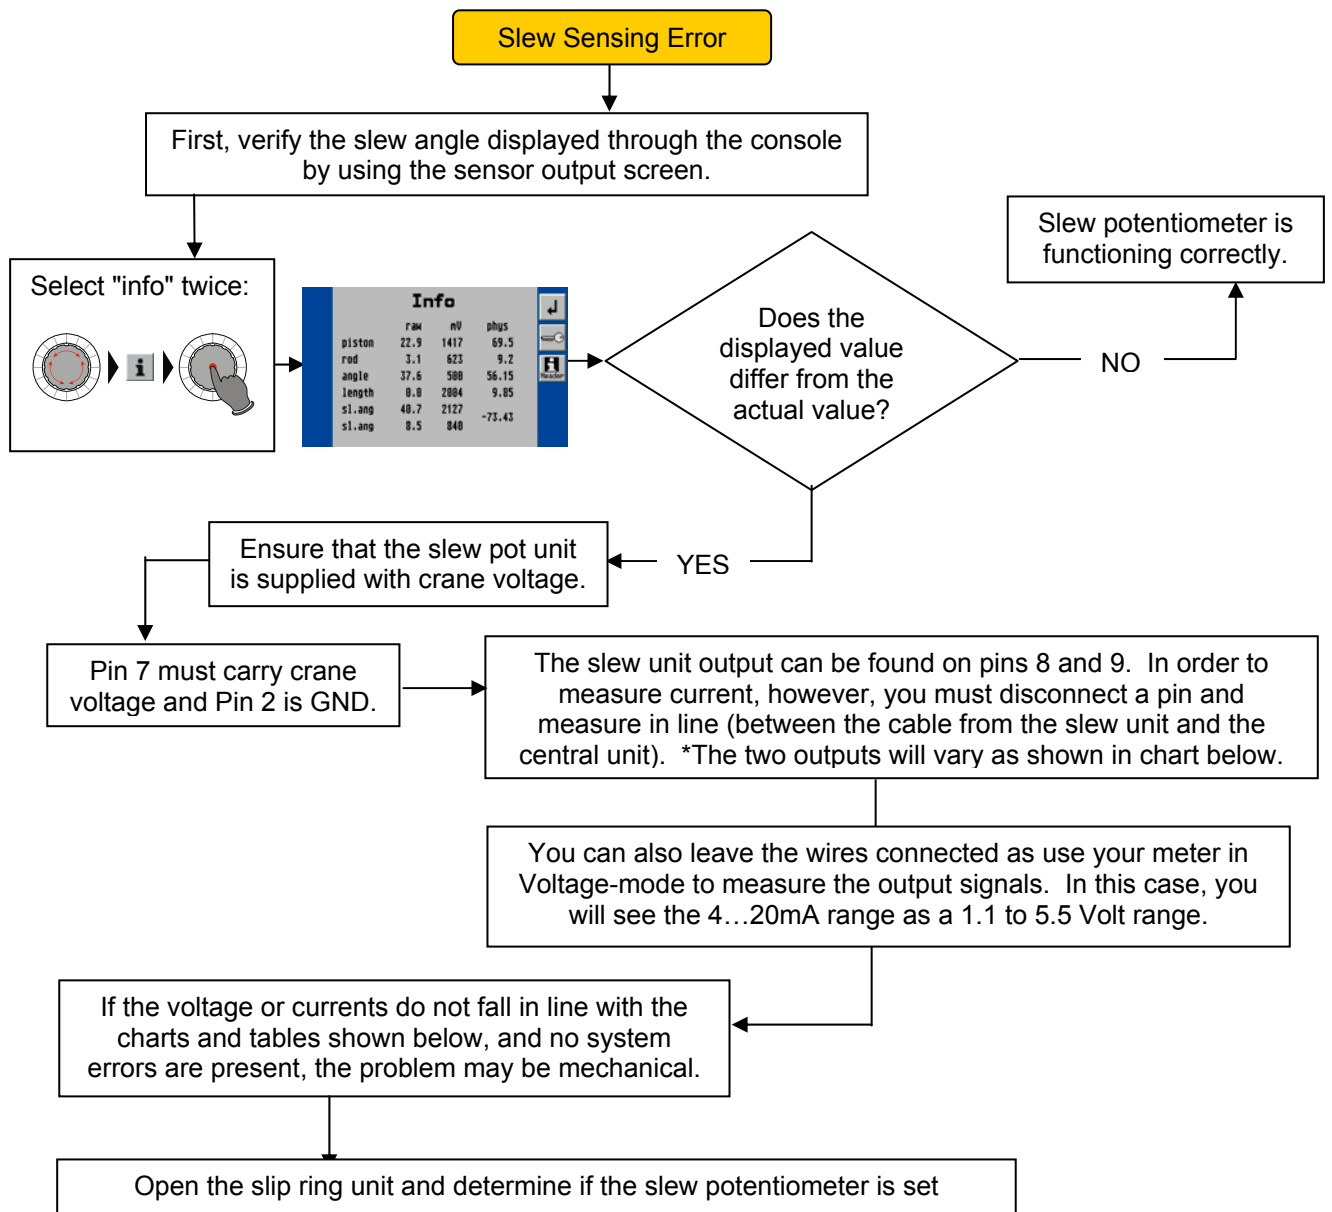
Slew Sensing Error

First, verify the slew angle displayed through the console by using the sensor output screen.

Select "info" twice:

Info

| | raw | mV | phys |
|---|---|---|---|
| piston | 22.9 | 1417 | 69.5 |
| rod | 3.1 | 623 | 9.2 |
| angle | 37.6 | 508 | 56.15 |
| length | 0.0 | 2004 | 9.85 |
| sl.ang | 40.7 | 2127 | -73.43 |
| sl.ang | 8.5 | 840 | |

Does the displayed value differ from the actual value?

NO

Slew potentiometer is functioning correctly.

YES

Ensure that the slew pot unit is supplied with crane voltage.

Pin 7 must carry crane voltage and Pin 2 is GND.

The slew unit output can be found on pins 8 and 9. In order to measure current, however, you must disconnect a pin and measure in line (between the cable from the slew unit and the central unit). *The two outputs will vary as shown in chart below.

You can also leave the wires connected as use your meter in Voltage-mode to measure the output signals. In this case, you will see the 4…20mA range as a 1.1 to 5.5 Volt range.

If the voltage or currents do not fall in line with the charts and tables shown below, and no system errors are present, the problem may be mechanical.

Open the slip ring unit and determine if the slew potentiometer is set